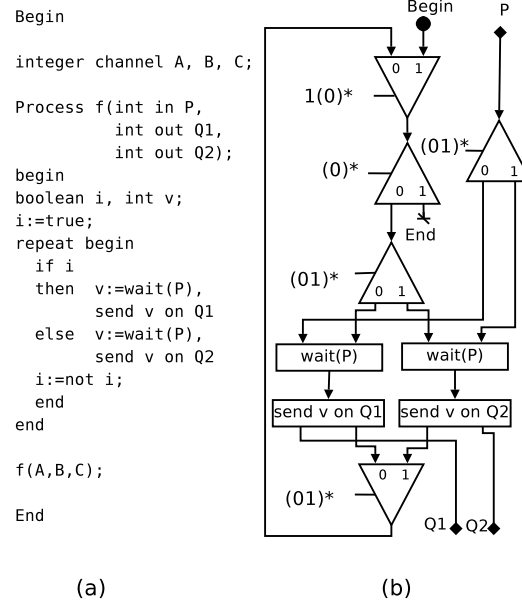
Begin

integer channel A, B, C;

Process f(int in P,
          int out Q1,
          int out Q2);
begin
boolean i, int v;
i:=true;
repeat begin
  if i
  then  v:=wait(P),
        send v on Q1
  else  v:=wait(P),
        send v on Q2
  i:=not i;
  end
end

f(A,B,C);

End

(a)

Begin

P

0 1

1(0)*

(01)*

0 1

(0)*

0 1

End

(01)*

0 1

wait(P)

wait(P)

send v on Q1

send v on Q2

0 1

(01)*

Q1

Q2

(b)